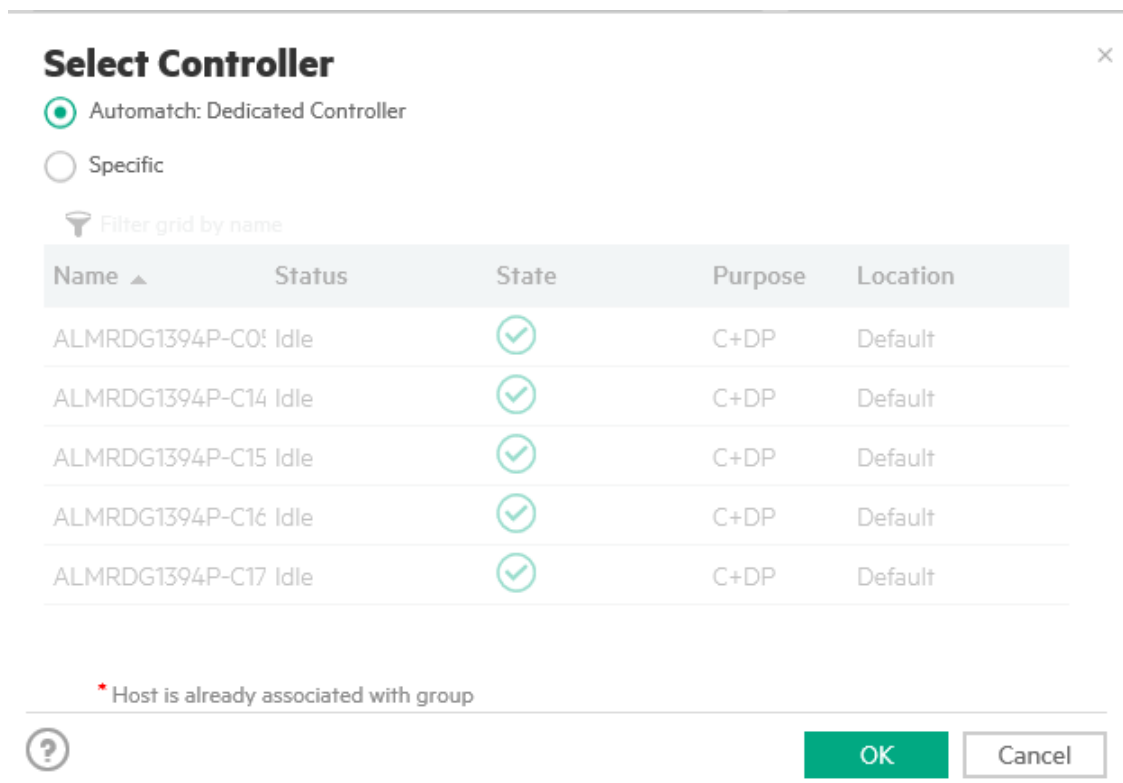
Select Controller

×

Automatch: Dedicated Controller

Specific

Filter grid by name

| Name ▲ | Status | State | Purpose | Location |
|---|---|---|---|---|
| ALMRDG1394P-C0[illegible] | Idle | | C+DP | Default |
| ALMRDG1394P-C14 | Idle | | C+DP | Default |
| ALMRDG1394P-C15 | Idle | | C+DP | Default |
| ALMRDG1394P-C1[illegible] | Idle | | C+DP | Default |
| ALMRDG1394P-C17 | Idle | | C+DP | Default |

* Host is already associated with group

?

OK

Cancel